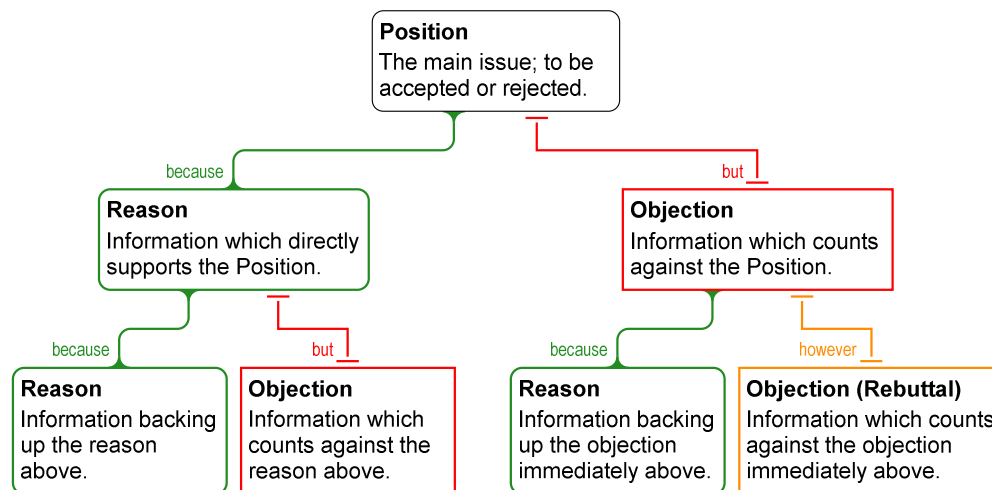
Position
The main issue; to be accepted or rejected.

because

Reason
Information which directly supports the Position.

but

Objection
Information which counts against the Position.

because

Reason
Information backing up the reason above.

but

Objection
Information which counts against the reason above.

because

Reason
Information backing up the objection immediately above.

however

Objection (Rebuttal)
Information which counts against the objection immediately above.